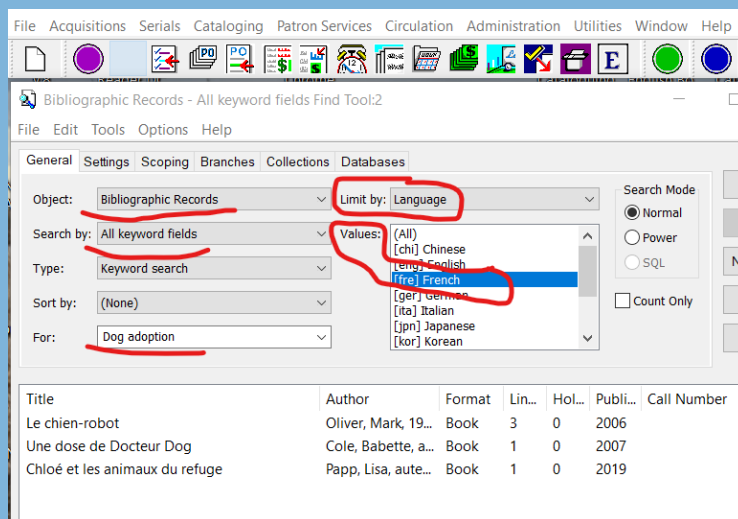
File Acquisitions Serials Cataloging Patron Services Circulation Administration Utilities Window Help

Bibliographic Records - All keyword fields Find Tool:2

File Edit Tools Options Help

General Settings Scoping Branches Collections Databases

Object: Bibliographic Records

Limit by: Language

Search Mode
Normal
Power
SQL

Search by: All keyword fields

Values:
(All)
[chi] Chinese
[eng] English
[fre] French
[ger] German
[ita] Italian
[jpn] Japanese
[kor] Korean

Type: Keyword search

Sort by: (None)

Count Only

For: Dog adoption

| Title | Author | Format | Lin... | Hol... | Publi... | Call Number |
|---|---|---|---|---|---|---|
| Le chien-robot | Oliver, Mark, 19... | Book | 3 | 0 | 2006 | |
| Une dose de Docteur Dog | Cole, Babette, a... | Book | 1 | 0 | 2007 | |
| Chloé et les animaux du refuge | Papp, Lisa, aute... | Book | 1 | 0 | 2019 | |